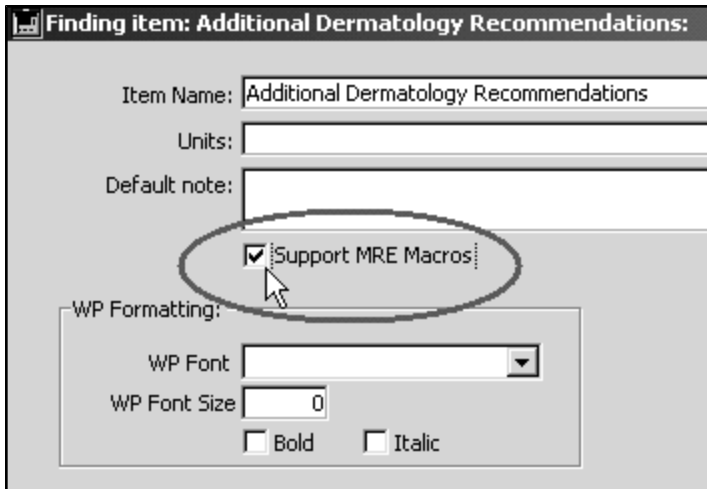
Finding item: Additional Dermatology Recommendations:

Item Name: Additional Dermatology Recommendations

Units:

Default note:

Support MRE Macros

WP Formatting:

WP Font

WP Font Size 0

Bold Italic